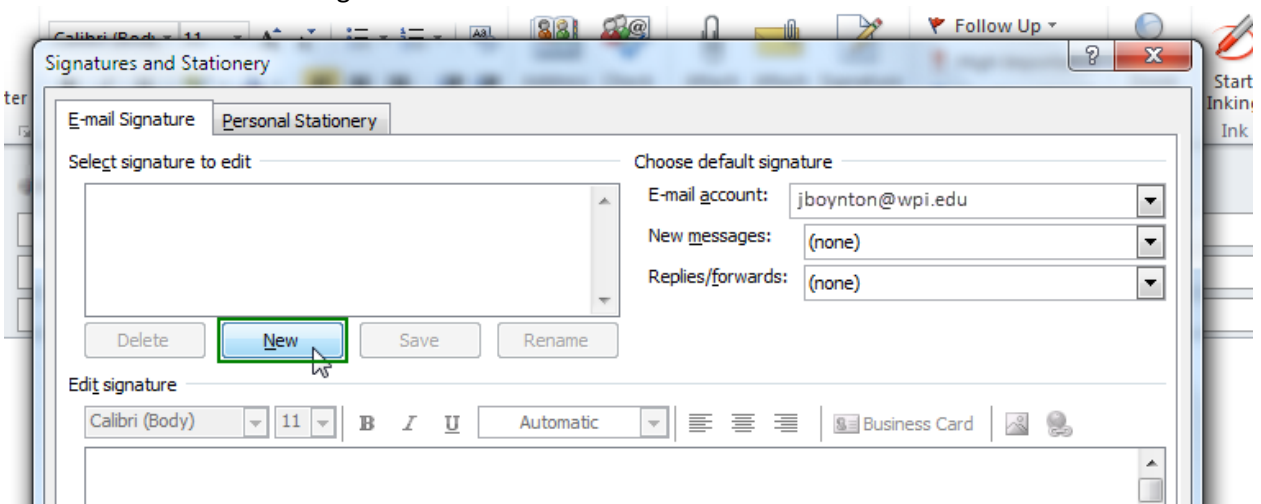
Calibri (Body) 11

Follow Up

Start Inking

Ink

ter

Signatures and Stationery

?

X

E-mail Signature

Personal Stationery

Select signature to edit

Delete

New

Save

Rename

Choose default signature

E-mail account:

jboynton@wpi.edu

New messages:

(none)

Replies/forwards:

(none)

Edit signature

Calibri (Body)

11

B

I

U

Automatic

Business Card